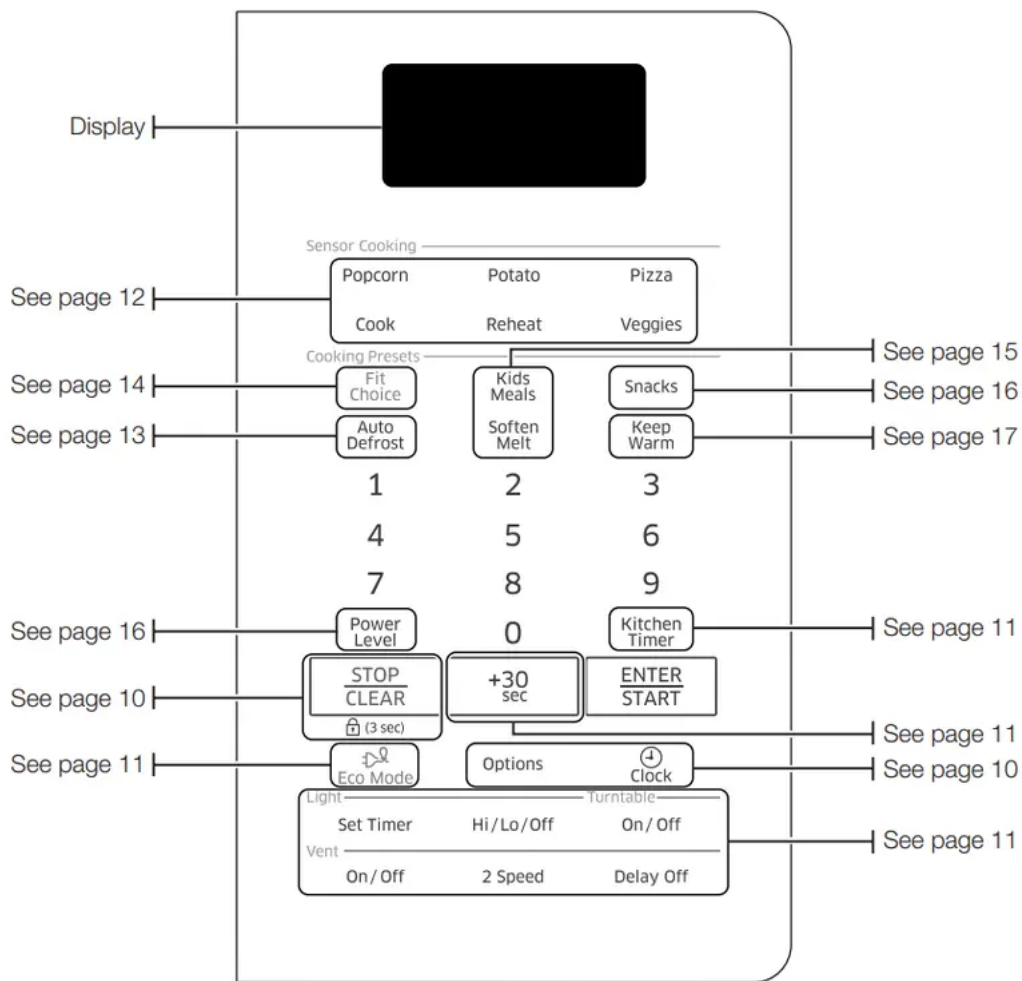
Display

Sensor Cooking

See page 12

Popcorn Potato Pizza

Cook Reheat Veggies

Cooking Presets

See page 15

See page 14 Fit Choice Kids Meals Snacks See page 16

See page 13 Auto Defrost Soften Melt Keep Warm See page 17

1 2 3

4 5 6

7 8 9

See page 16 Power Level 0 Kitchen Timer See page 11

See page 10 STOP CLEAR (3 sec) +30 sec ENTER START

See page 11

See page 11 Eco Mode Options Clock See page 10

Light Turntable

Set Timer Hi/Lo/Off On/Off

See page 11

Vent

On/Off 2 Speed Delay Off